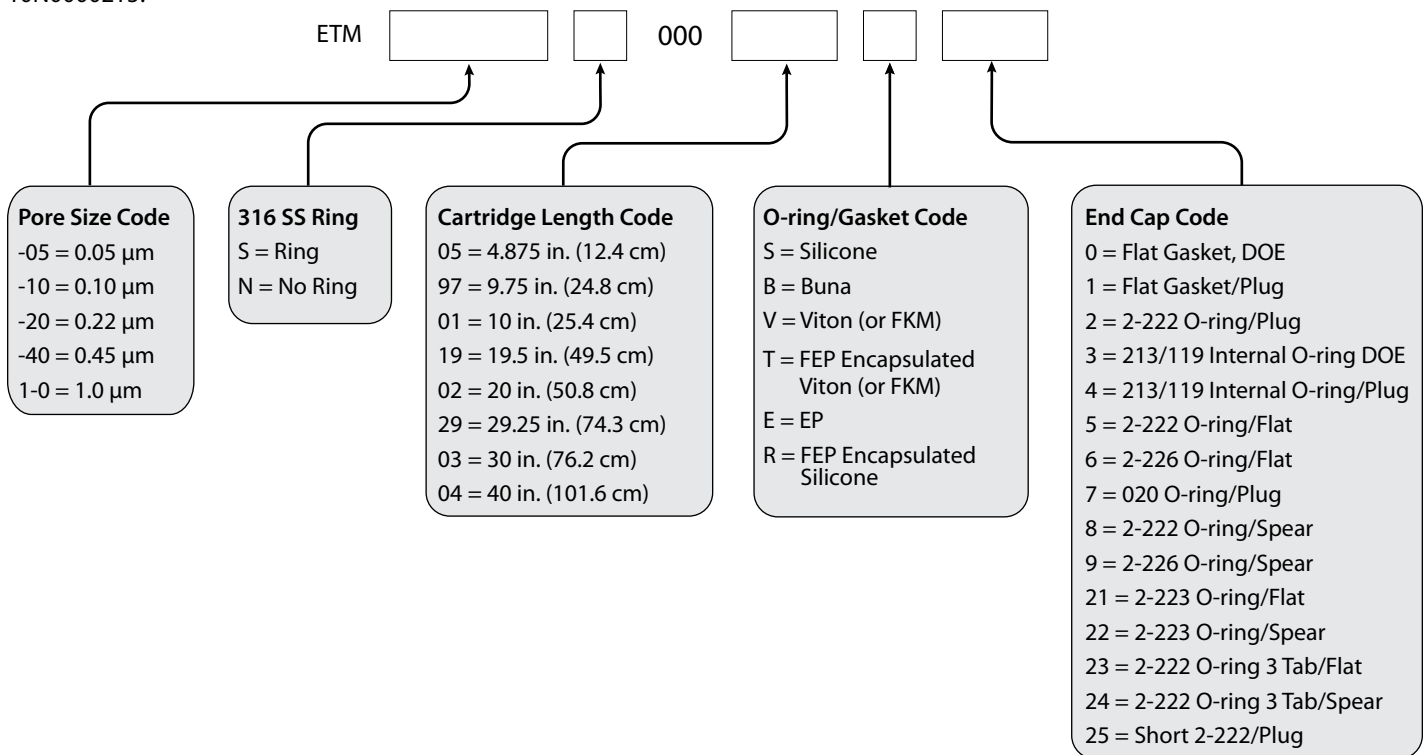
ETM 000

Pore Size Code
-05 = 0.05 µm
-10 = 0.10 µm
-20 = 0.22 µm
-40 = 0.45 µm
1-0 = 1.0 µm

316 SS Ring
S = Ring
N = No Ring

Cartridge Length Code
05 = 4.875 in. (12.4 cm)
97 = 9.75 in. (24.8 cm)
01 = 10 in. (25.4 cm)
19 = 19.5 in. (49.5 cm)
02 = 20 in. (50.8 cm)
29 = 29.25 in. (74.3 cm)
03 = 30 in. (76.2 cm)
04 = 40 in. (101.6 cm)

O-ring/Gasket Code
S = Silicone
B = Buna
V = Viton (or FKM)
T = FEP Encapsulated Viton (or FKM)
E = EP
R = FEP Encapsulated Silicone

End Cap Code
0 = Flat Gasket, DOE
1 = Flat Gasket/Plug
2 = 2-222 O-ring/Plug
3 = 213/119 Internal O-ring DOE
4 = 213/119 Internal O-ring/Plug
5 = 2-222 O-ring/Flat
6 = 2-226 O-ring/Flat
7 = 020 O-ring/Plug
8 = 2-222 O-ring/Spear
9 = 2-226 O-ring/Spear
21 = 2-223 O-ring/Flat
22 = 2-223 O-ring/Spear
23 = 2-222 O-ring 3 Tab/Flat
24 = 2-222 O-ring 3 Tab/Spear
25 = Short 2-222/Plug